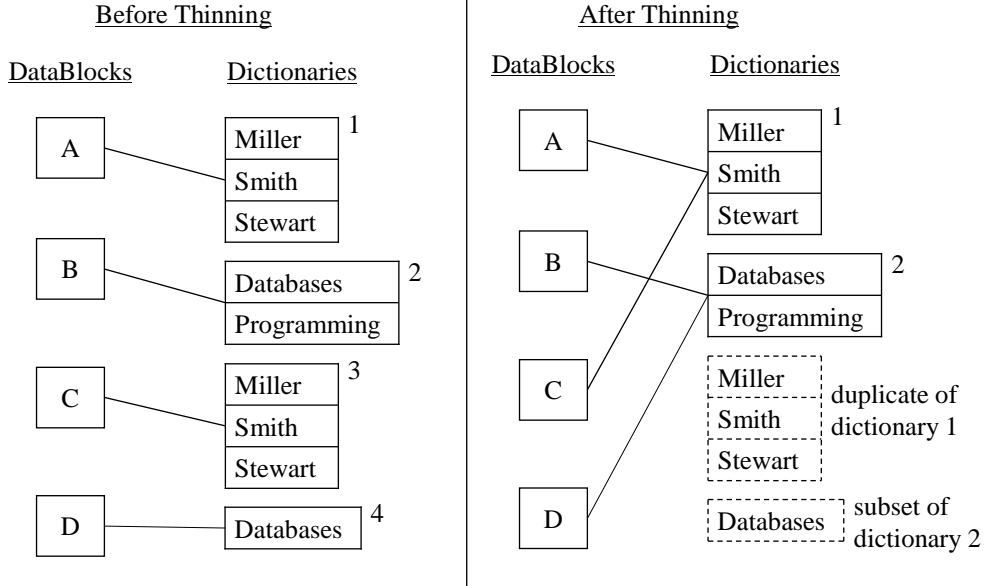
Before Thinning

DataBlocks

Dictionaries

A

Miller
Smith
Stewart

1

B

Databases
Programming

2

C

Miller
Smith
Stewart

3

D

Databases

4

After Thinning

DataBlocks

Dictionaries

A

Miller
Smith
Stewart

1

B

Databases
Programming

2

C

Miller
Smith
Stewart

duplicate of dictionary 1

D

Databases

subset of dictionary 2